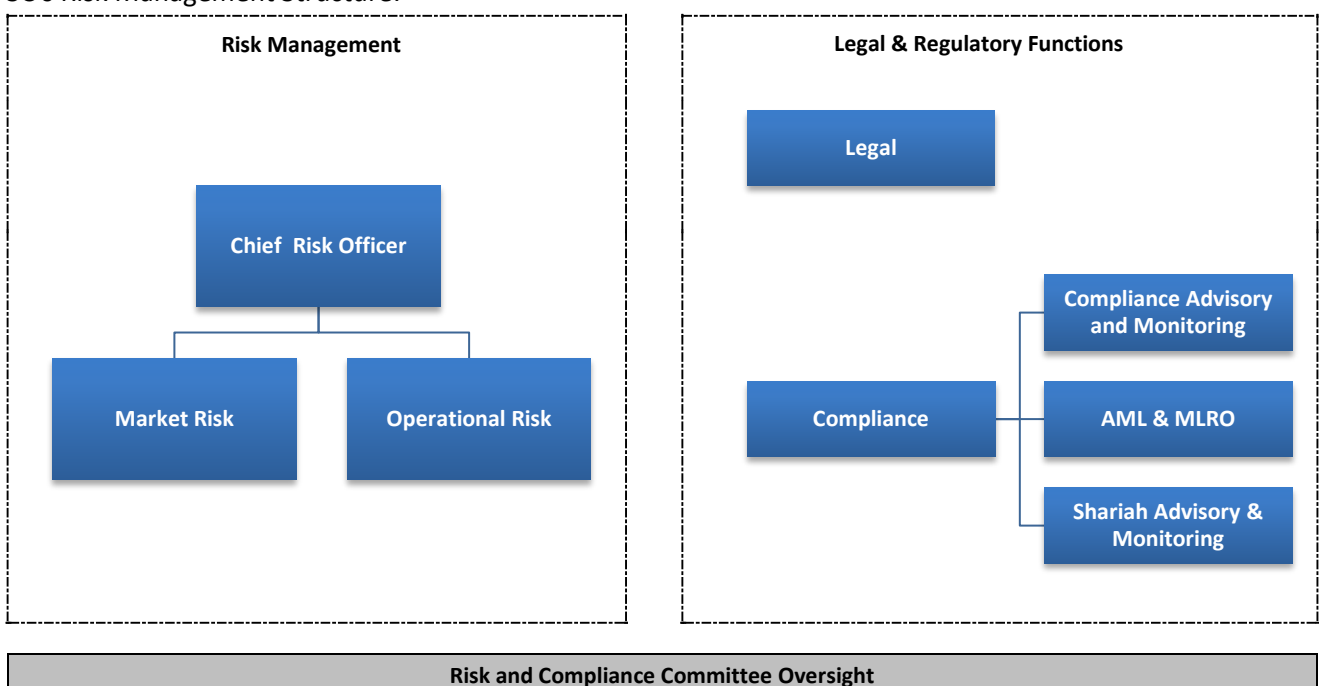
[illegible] Risk Management Structure:

Risk Management

Chief Risk Officer

Market Risk

Operational Risk

Legal & Regulatory Functions

Legal

Compliance

Compliance Advisory and Monitoring

AML & MLRO

Shariah Advisory & Monitoring

Risk and Compliance Committee Oversight